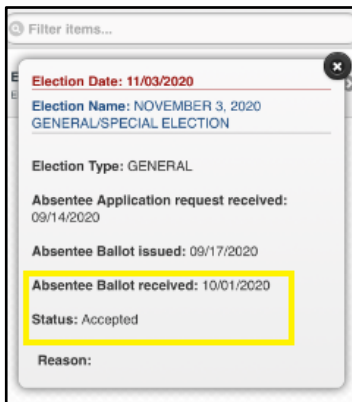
Filter items...

Election Date: 11/03/2020

Election Name: NOVEMBER 3, 2020 GENERAL/SPECIAL ELECTION

Election Type: GENERAL

Absentee Application request received: 09/14/2020

Absentee Ballot issued: 09/17/2020

Absentee Ballot received: 10/01/2020

Status: Accepted

Reason: